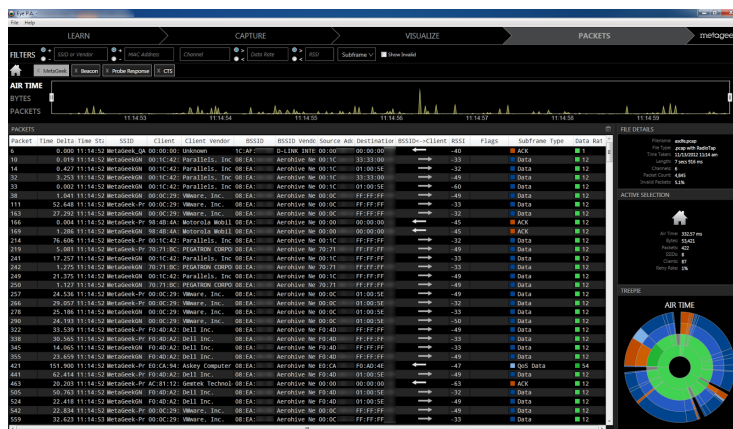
File Help

LEARN CAPTURE VISUALIZE PACKETS metageek

FILTERS SSID or Vendor MAC Address Channel Data Rate RSSI Subframe Show Invalid

MetaGeek Beacon Probe Response CTS

AIR TIME
BYTES
PACKETS

11:14:53 11:14:54 11:14:55 11:14:56 11:14:57 11:14:58 11:14:59

PACKETS

| Packet | Time Delta | Time St | SSID | Client | Client Vendor | BSSID | BSSID Vendor | Source Ad | Destination | BSSID<->Client | RSSI | Flags | Subframe Type | Data Rat |
|---|---|---|---|---|---|---|---|---|---|---|---|---|---|---|
| 6 | 0.000 | 11:14:52 | MetaGeek_QA | 00:00:00 | Unknown | 1C:AF | D-LINK INTE | 00:00 | 00:00:00 | | -40 | | ACK | 1 |
| 10 | 0.019 | 11:14:52 | MetaGeekGN | 00:1C:42 | Parallels, Inc | 08:EA | Aerohive Ne | 00:1C | 33:33:00 | | -33 | | Data | 12 |
| 14 | 0.427 | 11:14:52 | MetaGeekGN | 00:1C:42 | Parallels, Inc | 08:EA | Aerohive Ne | 00:1C | 01:00:5E | | -32 | | Data | 12 |
| 32 | 3.253 | 11:14:52 | MetaGeekGN | 00:1C:42 | Parallels, Inc | 08:EA | Aerohive Ne | 00:1C | 33:33:00 | | -49 | | Data | 12 |
| 33 | 0.002 | 11:14:52 | MetaGeekGN | 00:1C:42 | Parallels, Inc | 08:EA | Aerohive Ne | 00:1C | 01:00:5E | | -60 | | Data | 12 |
| 38 | 1.041 | 11:14:52 | MetaGeek-Pr | 00:0C:29 | VMware, Inc. | 08:EA | Aerohive Ne | 00:0C | FF:FF:FF | | -49 | | Data | 12 |
| 111 | 52.648 | 11:14:52 | MetaGeek-Pr | 00:0C:29 | VMware, Inc. | 08:EA | Aerohive Ne | 00:0C | FF:FF:FF | | -45 | | Data | 12 |
| 163 | 27.292 | 11:14:52 | MetaGeekGN | 00:1C:42 | Parallels, Inc | 08:EA | Aerohive Ne | 00:1C | FF:FF:FF | | -32 | | Data | 12 |
| 166 | 0.004 | 11:14:52 | MetaGeek-Pr | 98:4B:4A | Motorola Mobil | 08:EA | Aerohive Ne | 00:00 | 00:00:00 | | -45 | | ACK | 12 |
| 169 | 1.286 | 11:14:52 | MetaGeekGN | 98:4B:4A | Motorola Mobil | 08:EA | Aerohive Ne | 00:00 | 00:00:00 | | -45 | | ACK | 12 |
| 214 | 76.696 | 11:14:52 | MetaGeek-Pr | 00:1C:42 | Parallels, Inc | 08:EA | Aerohive Ne | 00:1C | FF:FF:FF | | -32 | | Data | 12 |
| 219 | 5.085 | 11:14:52 | MetaGeekGN | 70:71:BC | PEGATRON CORPO | 08:EA | Aerohive Ne | 70:71 | FF:FF:FF | | -49 | | Data | 12 |
| 241 | 17.257 | 11:14:52 | MetaGeekGN | 00:1C:42 | Parallels, Inc | 08:EA | Aerohive Ne | 00:1C | FF:FF:FF | | -32 | | Data | 12 |
| 242 | 1.275 | 11:14:52 | MetaGeekGN | 70:71:BC | PEGATRON CORPO | 08:EA | Aerohive Ne | 70:71 | FF:FF:FF | | -33 | | Data | 12 |
| 249 | 21.375 | 11:14:52 | MetaGeekGN | 00:1C:42 | Parallels, Inc | 08:EA | Aerohive Ne | 00:1C | FF:FF:FF | | -49 | | Data | 12 |
| 250 | 1.127 | 11:14:52 | MetaGeekGN | 70:71:BC | PEGATRON CORPO | 08:EA | Aerohive Ne | 70:71 | FF:FF:FF | | -33 | | Data | 12 |
| 257 | 24.536 | 11:14:52 | MetaGeek-Pr | 00:0C:29 | VMware, Inc. | 08:EA | Aerohive Ne | 00:0C | 01:00:5E | | -49 | | Data | 12 |
| 266 | 29.057 | 11:14:52 | MetaGeek-Pr | 00:0C:29 | VMware, Inc. | 08:EA | Aerohive Ne | 00:0C | FF:FF:FF | | -49 | | Data | 12 |
| 278 | 25.186 | 11:14:52 | MetaGeek-Pr | 00:0C:29 | VMware, Inc. | 08:EA | Aerohive Ne | 00:0C | 01:00:5E | | -49 | | Data | 12 |
| 290 | 24.703 | 11:14:52 | MetaGeek-Pr | 00:0C:29 | VMware, Inc. | 08:EA | Aerohive Ne | 00:0C | 01:00:5E | | -50 | | Data | 12 |
| 322 | 33.539 | 11:14:52 | MetaGeek-Pr | F0:4D:A2 | Dell Inc. | 08:EA | Aerohive Ne | F0:4D | FF:FF:FF | | -49 | | Data | 12 |
| 338 | 30.565 | 11:14:52 | MetaGeek-Pr | F0:4D:A2 | Dell Inc. | 08:EA | Aerohive Ne | F0:4D | FF:FF:FF | | -47 | | Data | 12 |
| 345 | 14.065 | 11:14:52 | MetaGeek-Pr | F0:4D:A2 | Dell Inc. | 08:EA | Aerohive Ne | F0:4D | FF:FF:FF | | -33 | | Data | 12 |
| 355 | 23.659 | 11:14:52 | MetaGeek-Pr | F0:4D:A2 | Dell Inc. | 08:EA | Aerohive Ne | F0:4D | FF:FF:FF | | -49 | | Data | 12 |
| 421 | 151.900 | 11:14:52 | MetaGeek-Pr | E0:CA:94 | Askey Computer | 08:EA | Aerohive Ne | E0:CA | F0:4D:4E | | -47 | | QoS Data | 54 |
| 434 | 62.434 | 11:14:52 | MetaGeek-Pr | F0:4D:A2 | Dell Inc. | 08:EA | Aerohive Ne | F0:4D | FF:FF:FF | | -49 | | Data | 12 |
| 463 | 20.203 | 11:14:52 | MetaGeek-Pr | AC:81:12 | Gemtek Technol | 08:EA | Aerohive Ne | 00:00 | 00:00:00 | | -63 | | ACK | 12 |
| 505 | 50.763 | 11:14:52 | MetaGeek-Pr | 00:0C:29 | VMware, Inc. | 08:EA | Aerohive Ne | 00:0C | 01:00:5E | | -32 | | Data | 12 |
| 524 | 22.418 | 11:14:52 | MetaGeek-Pr | F0:4D:A2 | Dell Inc. | 08:EA | Aerohive Ne | F0:4D | FF:FF:FF | | -49 | | Data | 12 |
| 542 | 22.834 | 11:14:52 | MetaGeek-Pr | 00:0C:29 | VMware, Inc. | 08:EA | Aerohive Ne | 00:0C | FF:FF:FF | | -49 | | Data | 12 |
| 559 | 32.623 | 11:14:52 | MetaGeek-Pr | 00:0C:29 | VMware, Inc. | 08:EA | Aerohive Ne | 00:0C | FF:FF:FF | | -33 | | Data | 12 |

FILE DETAILS
Filename: eschs.pcap
File Type: pcap with RadioTap
Time Taken: 11/13/2012 11:14 am
Length: 7 secs 916 ms
Channels: 6
Packet Count: 4,845
Invalid Packets: 5.1%

ACTIVE SELECTION
Air Time: 332.57 ms
Bytes: 33,421
Packets: 422
SSIDs: 6
Clients: 87
Retry Rate: 1%

TREEPIE
AIR TIME